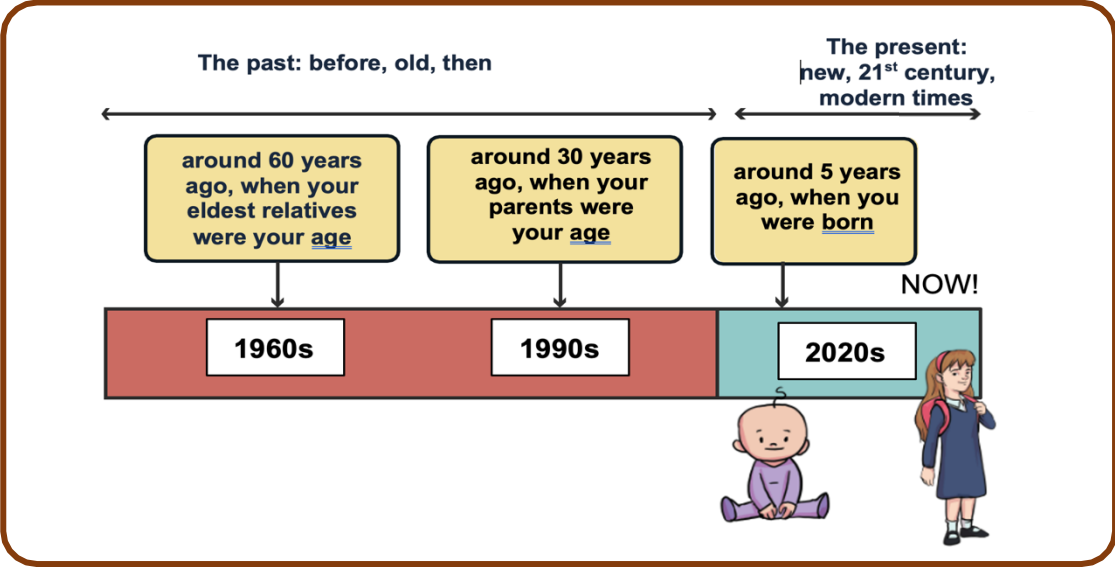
The past: before, old, then

The present: new, 21$^{st}$ century, modern times

around 60 years ago, when your eldest relatives were your age

around 30 years ago, when your parents were your age

around 5 years ago, when you were born

NOW!

1960s

1990s

2020s